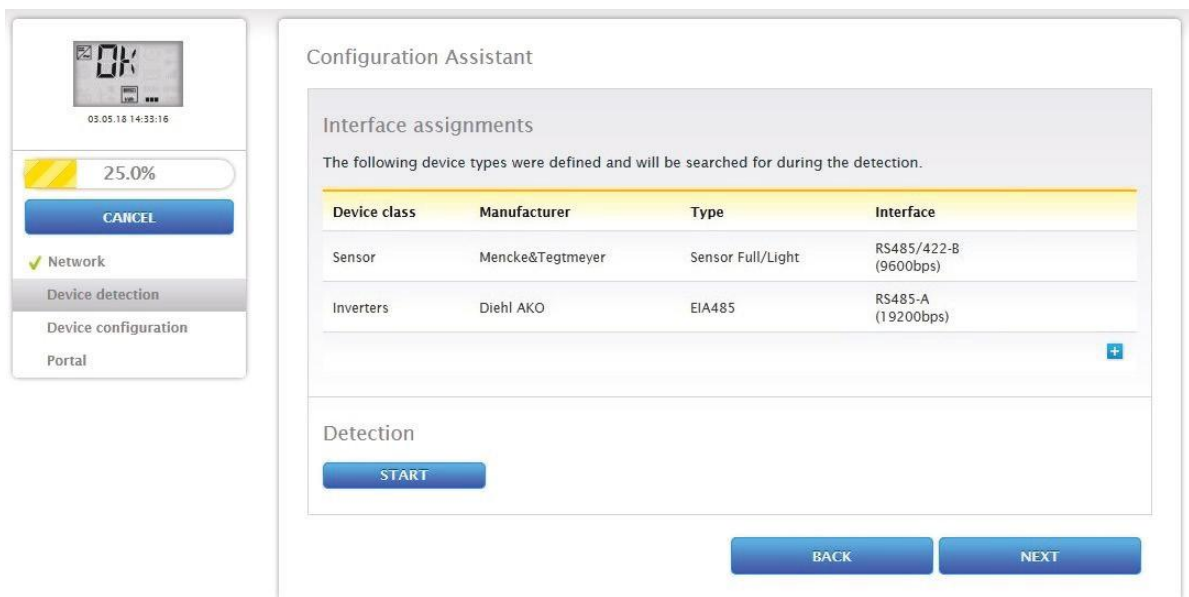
OK

03.05.18 14:33:16

25.0%

CANCEL

✓ Network

Device detection

Device configuration

Portal

Configuration Assistant

Interface assignments

The following device types were defined and will be searched for during the detection.

| Device class | Manufacturer | Type | Interface |
|---|---|---|---|
| Sensor | Mencke&Tegtmeyer | Sensor Full/Light | RS485/422-B (9600bps) |
| Inverters | Diehl AKO | EIA485 | RS485-A (19200bps) |

+

Detection

START

BACK

NEXT